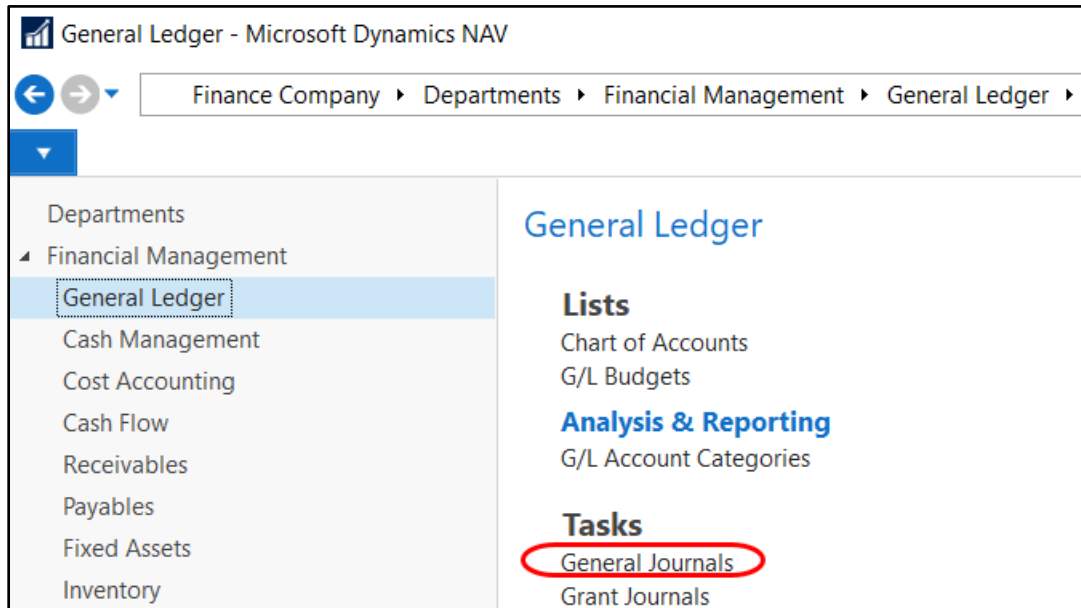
General Ledger - Microsoft Dynamics NAV

Finance Company ▸ Departments ▸ Financial Management ▸ General Ledger ▸

Departments
◢ Financial Management
General Ledger
Cash Management
Cost Accounting
Cash Flow
Receivables
Payables
Fixed Assets
Inventory

General Ledger

Lists
Chart of Accounts
G/L Budgets

Analysis & Reporting
G/L Account Categories

Tasks
General Journals
Grant Journals